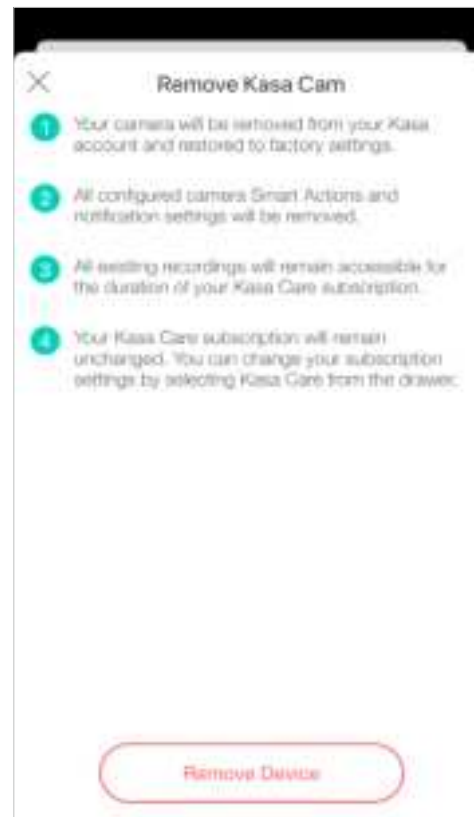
Remove Kasa Cam

1 Your camera will be removed from your Kasa account and restored to factory settings.

2 All configured camera Smart Actions and notification settings will be removed.

3 All existing recordings will remain accessible for the duration of your Kasa Care subscription.

4 Your Kasa Care subscription will remain unchanged. You can change your subscription settings by selecting Kasa Care from the drawer.

Remove Device